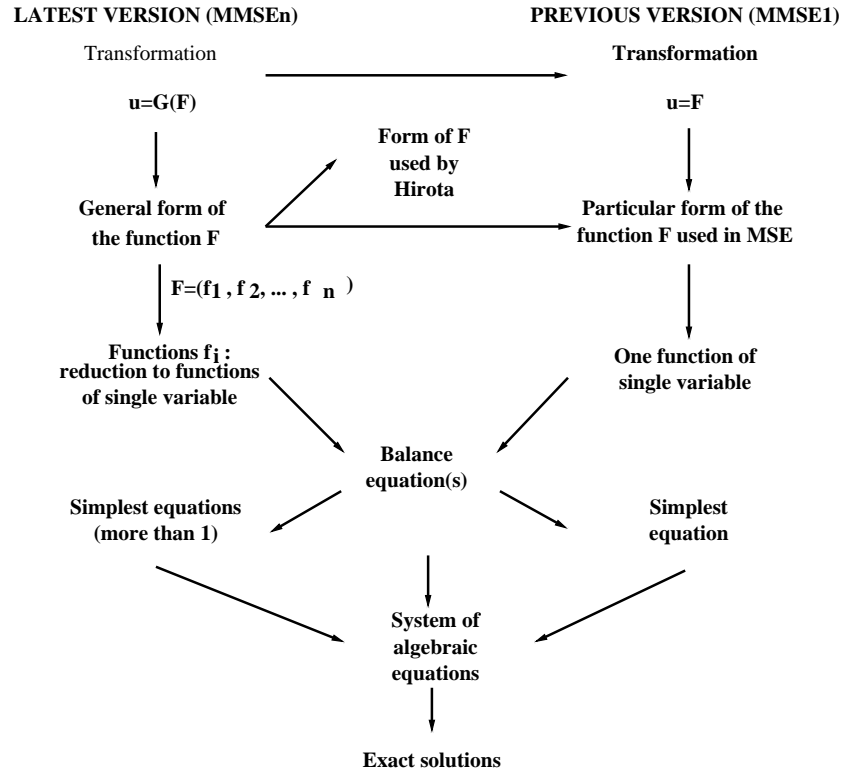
LATEST VERSION (MMSEn)

PREVIOUS VERSION (MMSE1)

Transformation

Transformation

u=G(F)

u=F

Form of F used by Hirota

General form of the function F

Particular form of the function F used in MSE

$F=(f_1, f_2, ..., f_n)$

Functions $f_i$: reduction to functions of single variable

One function of single variable

Balance equation(s)

Simplest equations (more than 1)

Simplest equation

System of algebraic equations

Exact solutions